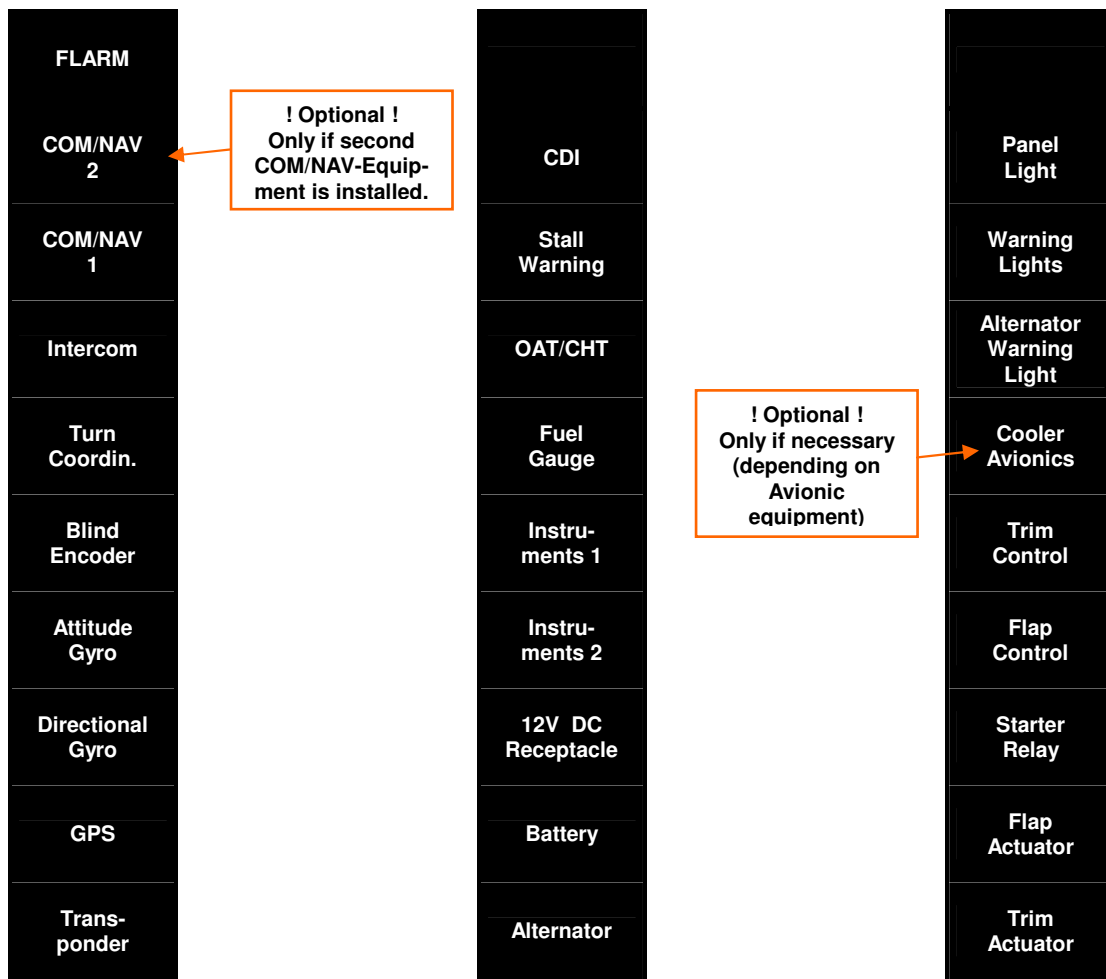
FLARM

COM/NAV 2

COM/NAV 1

Intercom

Turn Coordin.

Blind Encoder

Attitude Gyro

Directional Gyro

GPS

Transponder

! Optional ! Only if second COM/NAV-Equipment is installed.

CDI

Stall Warning

OAT/CHT

Fuel Gauge

Instruments 1

Instruments 2

12V DC Receptacle

Battery

Alternator

! Optional ! Only if necessary (depending on Avionic equipment)

Panel Light

Warning Lights

Alternator Warning Light

Cooler Avionics

Trim Control

Flap Control

Starter Relay

Flap Actuator

Trim Actuator